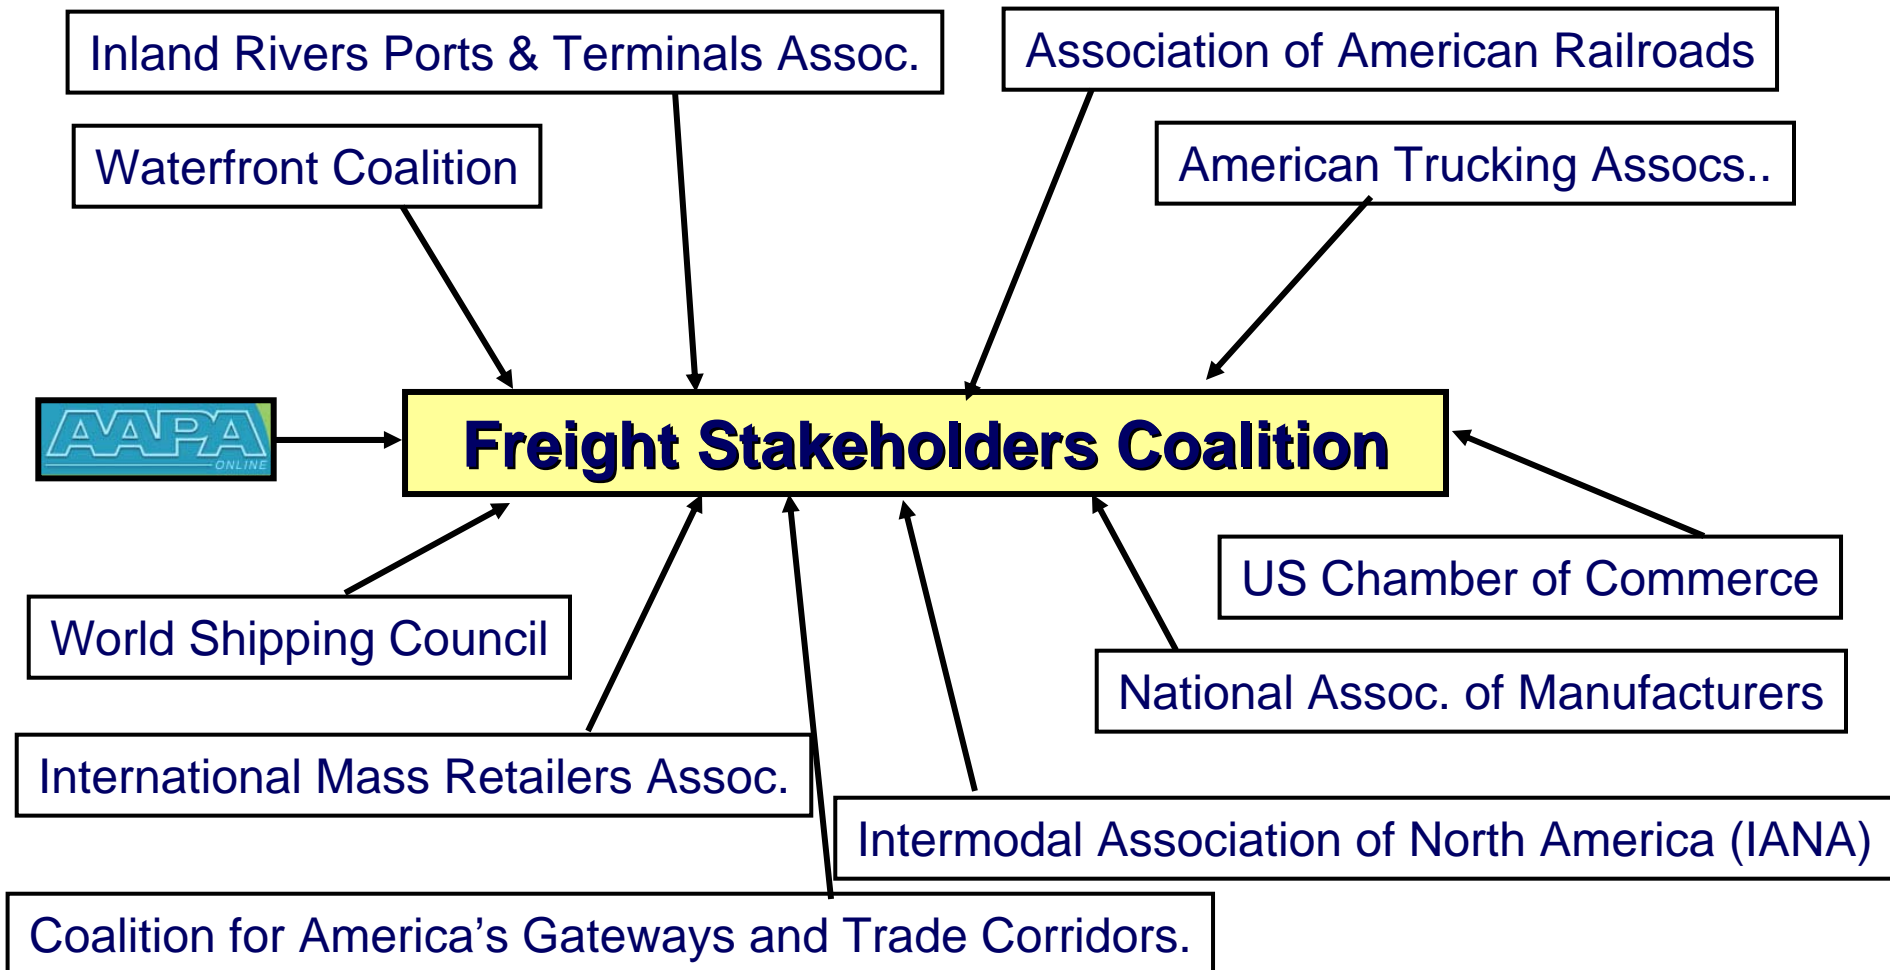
Inland Rivers Ports & Terminals Assoc.

Association of American Railroads

Waterfront Coalition

American Trucking Assocs..

AAPA ONLINE

Freight Stakeholders Coalition

US Chamber of Commerce

World Shipping Council

National Assoc. of Manufacturers

International Mass Retailers Assoc.

Intermodal Association of North America (IANA)

Coalition for America's Gateways and Trade Corridors.